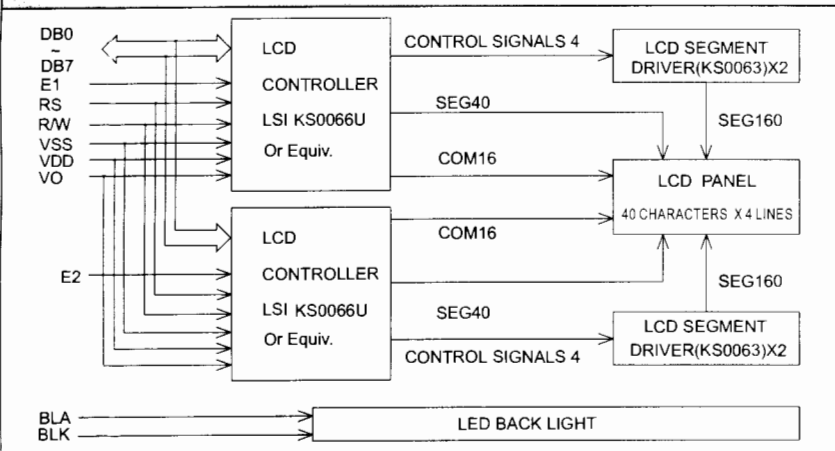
DB0
~
DB7
E1
RS
R/W
VSS
VDD
VO

LCD
CONTROLLER
LSI KS0066U
Or Equiv.

CONTROL SIGNALS 4
SEG40
COM16

LCD SEGMENT DRIVER(KS0063)X2

SEG160

LCD PANEL
40 CHARACTERS X 4 LINES

E2

LCD
CONTROLLER
LSI KS0066U
Or Equiv.

COM16
SEG40
CONTROL SIGNALS 4

SEG160

LCD SEGMENT DRIVER(KS0063)X2

BLA
BLK

LED BACK LIGHT